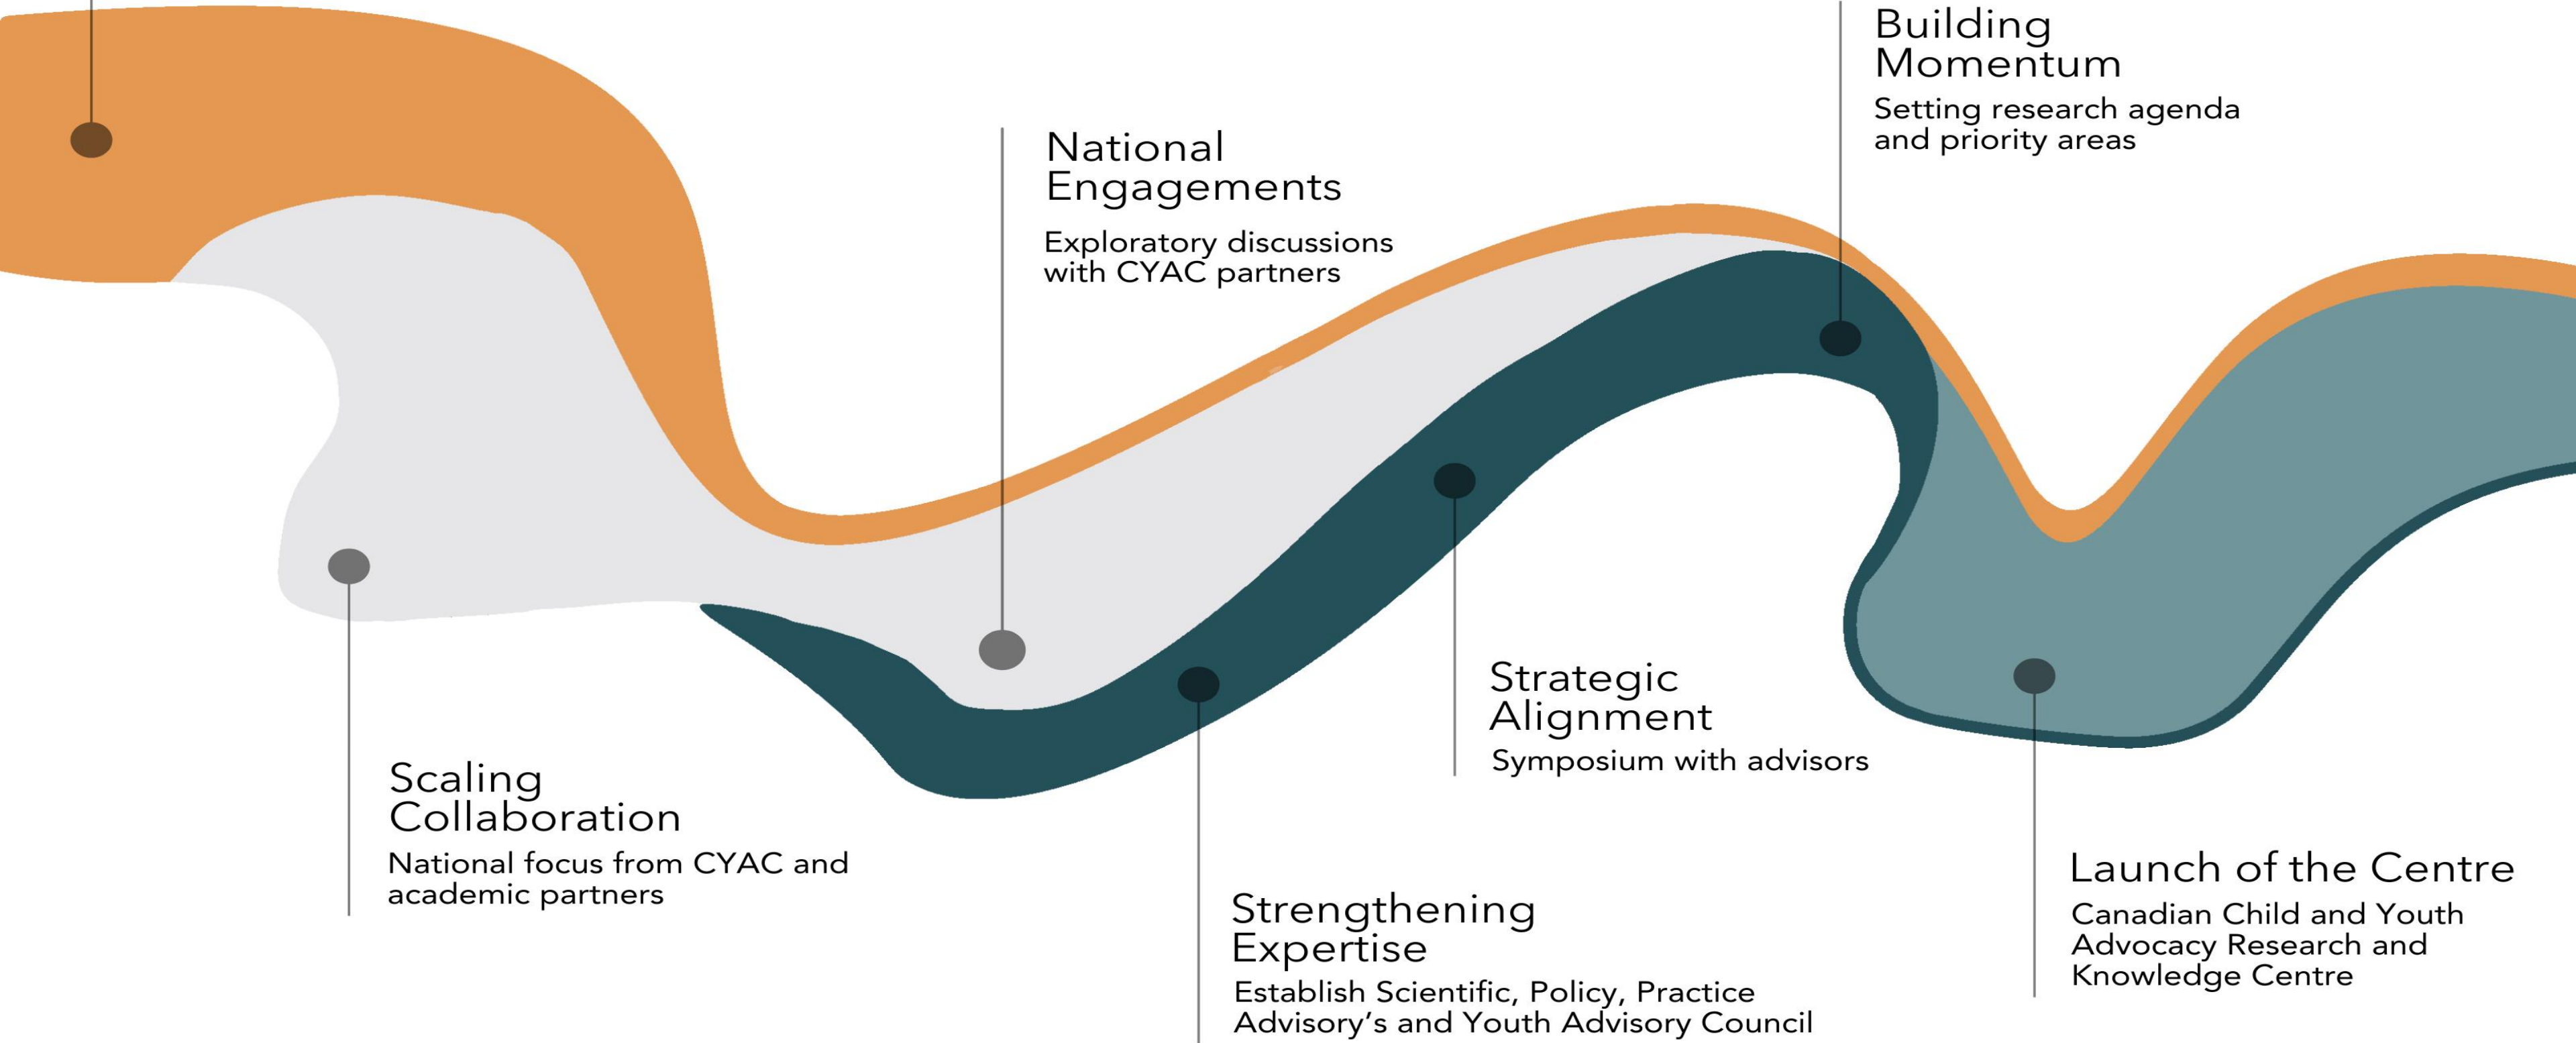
Building Momentum

Setting research agenda and priority areas

National Engagements

Exploratory discussions with CYAC partners

Scaling Collaboration

National focus from CYAC and academic partners

Strategic Alignment

Symposium with advisors

Strengthening Expertise

Establish Scientific, Policy, Practice Advisory's and Youth Advisory Council

Launch of the Centre

Canadian Child and Youth Advocacy Research and Knowledge Centre